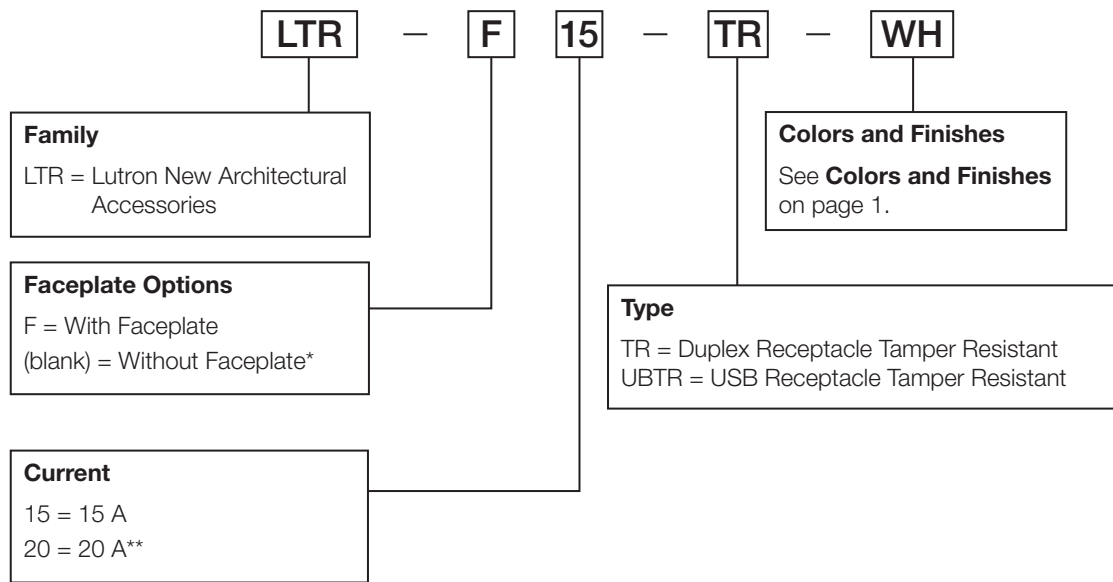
LTR – F 15 – TR – WH

Family
LTR = Lutron New Architectural Accessories

Colors and Finishes
See **Colors and Finishes** on page 1.

Faceplate Options
F = With Faceplate
(blank) = Without Faceplate*

Type
TR = Duplex Receptacle Tamper Resistant
UBTR = USB Receptacle Tamper Resistant

Current
15 = 15 A
20 = 20 A**